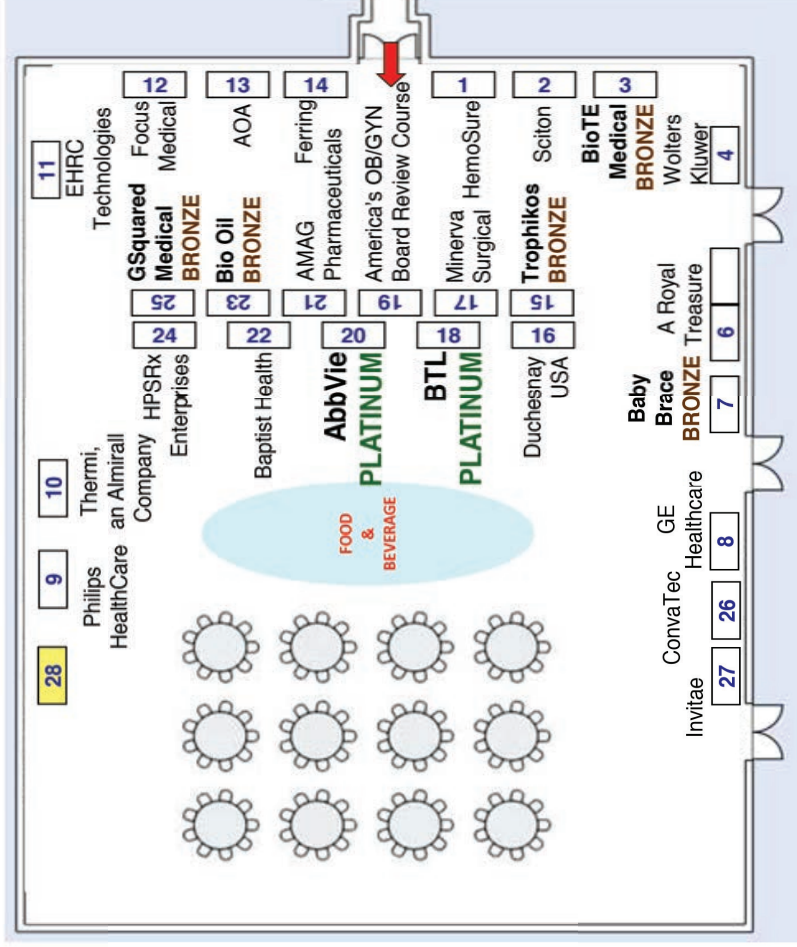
12
Focus Medical

13
AOA

14
Ferring Pharmaceuticals

America's OB/GYN Board Review Course

1
HemoSure

2
Sciton

3
BioTE Medical
BRONZE

4
Wolters Kluwer

11
EHRC Technologies

GSquared Medical
BRONZE

25

24
HPSRx Enterprises

Bio Oil
BRONZE

23

22
Baptist Health

AMAG Pharmaceuticals

21

20
AbbVie
PLATINUM

19

18
BTL
PLATINUM

Minerva Surgical

17

Trophikos
BRONZE

15

16
Duchesnay USA

6
A Royal Treasure

7
Baby Brace
BRONZE

10
Thermi, an Almirall Company

FOOD & BEVERAGE

8
GE Healthcare

9
Philips HealthCare

26
ConvaTec

27
Invitae

28